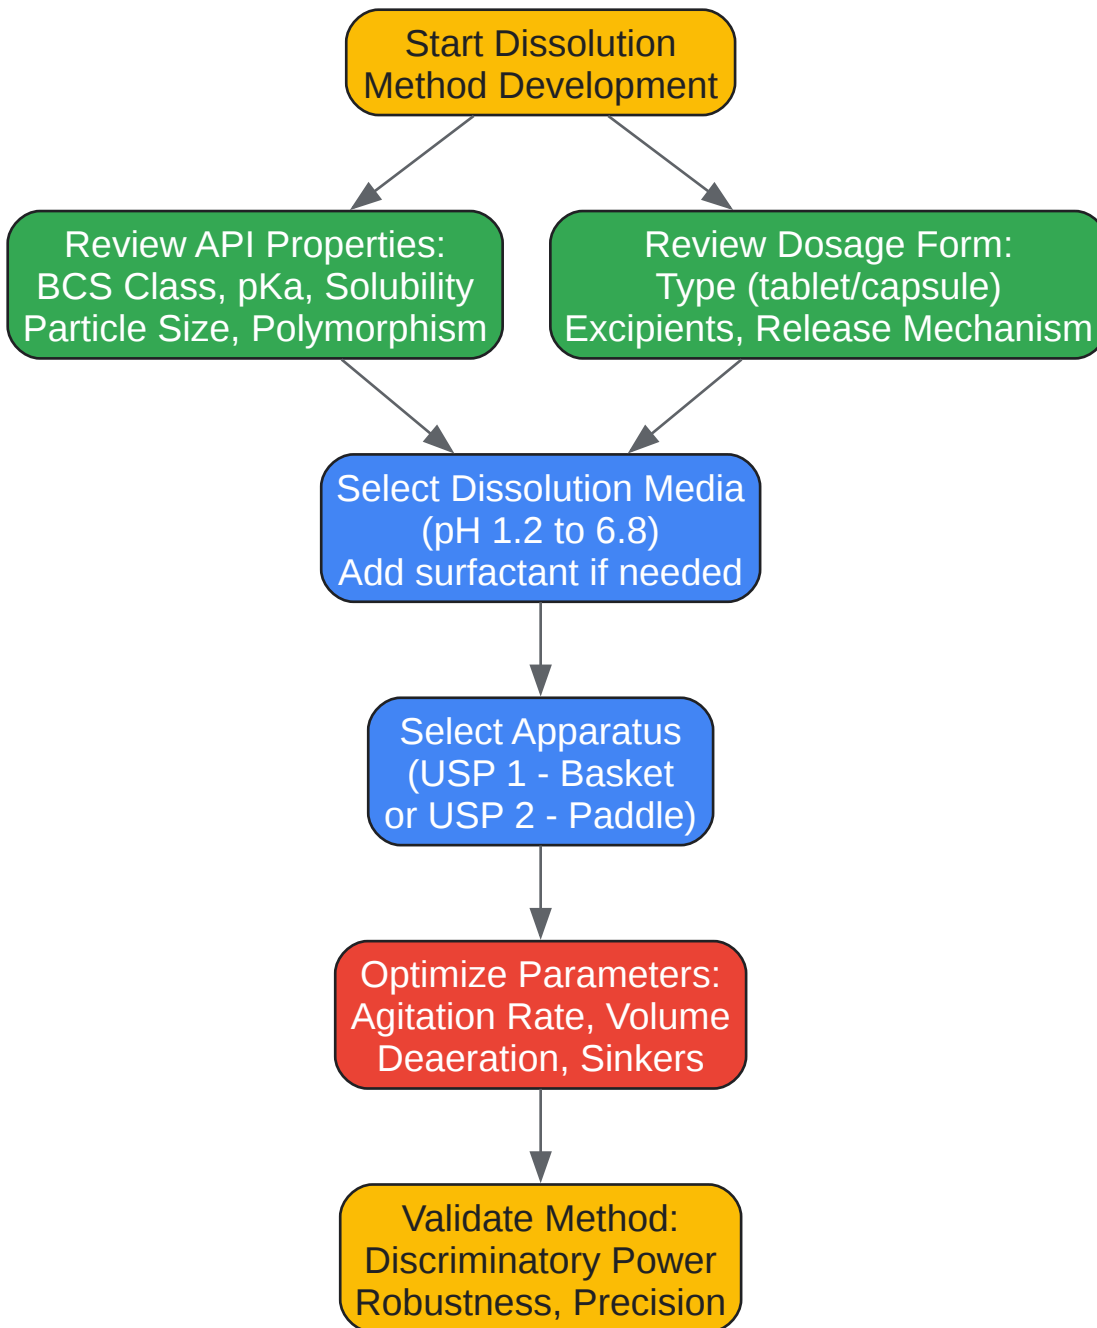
Start Dissolution Method Development

Review API Properties:
BCS Class, pKa, Solubility
Particle Size, Polymorphism

Review Dosage Form:
Type (tablet/capsule)
Excipients, Release Mechanism

Select Dissolution Media
(pH 1.2 to 6.8)
Add surfactant if needed

Select Apparatus
(USP 1 - Basket
or USP 2 - Paddle)

Optimize Parameters:
Agitation Rate, Volume
Deaeration, Sinkers

Validate Method:
Discriminatory Power
Robustness, Precision